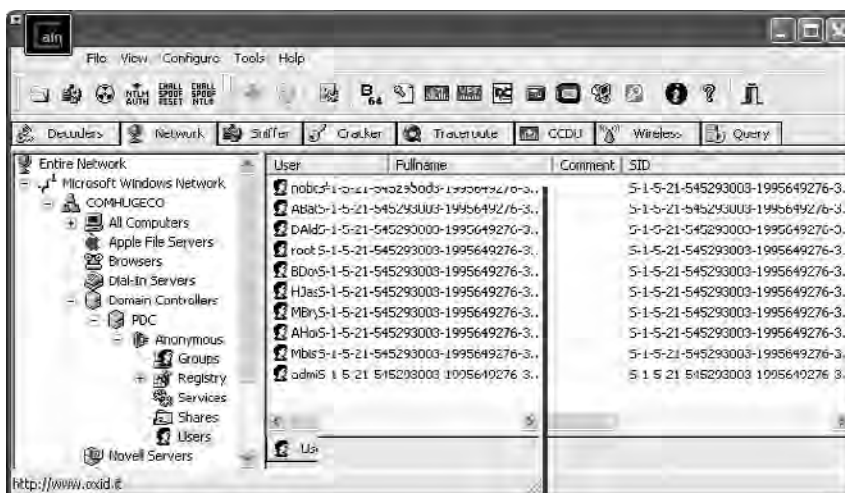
ain

File View Configure Tools Help

NTLM AUTH CHALL SPOOF RESET CHALL SPOOF NTLM B 64

Decoders Network Sniffer Cracker Traceroute CCDU Wireless Query

Entire Network
Microsoft Windows Network
COMHUGECO
All Computers
Apple File Servers
Browsers
Dial-In Servers
Domain Controllers
PDC
Anonymous
Groups
Registry
Services
Shares
Users
Novell Servers

| User | Fullname | Comment | SID |
|---|---|---|---|
| nobcS-1-5-21-545293003-1995649276-3... | | | S-1-5-21-545293003-1995649276-3. |
| ABalS-1-5-21-545293003-1995649276-3... | | | S-1-5-21-545293003-1995649276-3. |
| DAldS-1-5-21-545293003-1995649276-3... | | | S-1-5-21-545293003-1995649276-3. |
| root S-1-5-21-545293003-1995649276-3... | | | S-1-5-21-545293003-1995649276-3. |
| BDovS-1-5-21-545293003-1995649276-3... | | | S-1-5-21-545293003-1995649276-3. |
| HJasS-1-5-21-545293003-1995649276-3... | | | S-1-5-21-545293003-1995649276-3. |
| MBryS-1-5-21-545293003-1995649276-3... | | | S-1-5-21-545293003-1995649276-3. |
| AHoS-1-5-21-545293003-1995649276-3... | | | S-1-5-21-545293003-1995649276-3. |
| MbisS-1-5-21-545293003-1995649276-3... | | | S-1-5-21-545293003-1995649276-3. |
| admiS-1-5-21-545293003-1995649276-3... | | | S-1-5-21-545293003-1995649276-3. |

Us

http://www.oxid.it